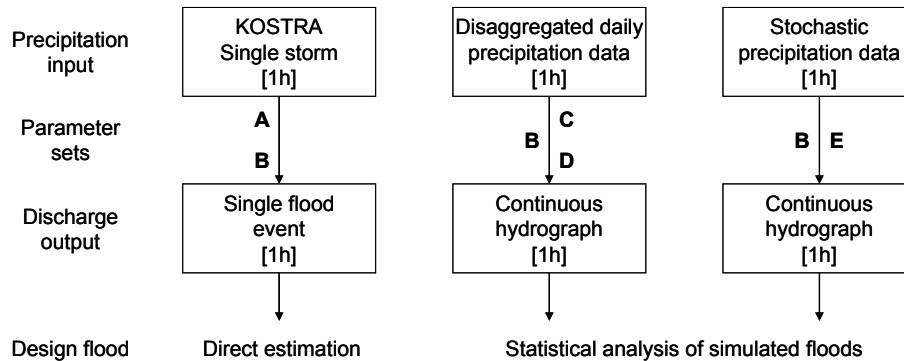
Precipitation input

KOSTRA Single storm [1h]

Disaggregated daily precipitation data [1h]

Stochastic precipitation data [1h]

Parameter sets

A

B

B

C

D

B

E

Discharge output

Single flood event [1h]

Continuous hydrograph [1h]

Continuous hydrograph [1h]

Design flood

Direct estimation

Statistical analysis of simulated floods